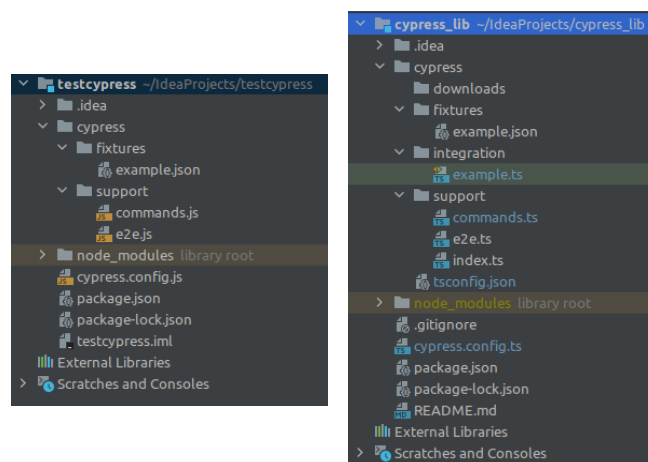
testcypress ~/IdeaProjects/testcypress
.idea
cypress
fixtures
example.json
support
commands.js
e2e.js
node_modules library root
cypress.config.js
package.json
package-lock.json
testcypress.iml
External Libraries
Scratches and Consoles

cypress_lib ~/IdeaProjects/cypress_lib
.idea
cypress
downloads
fixtures
example.json
integration
example.ts
support
commands.ts
e2e.ts
index.ts
tsconfig.json
node_modules library root
.gitignore
cypress.config.ts
package.json
package-lock.json
README.md
External Libraries
Scratches and Consoles